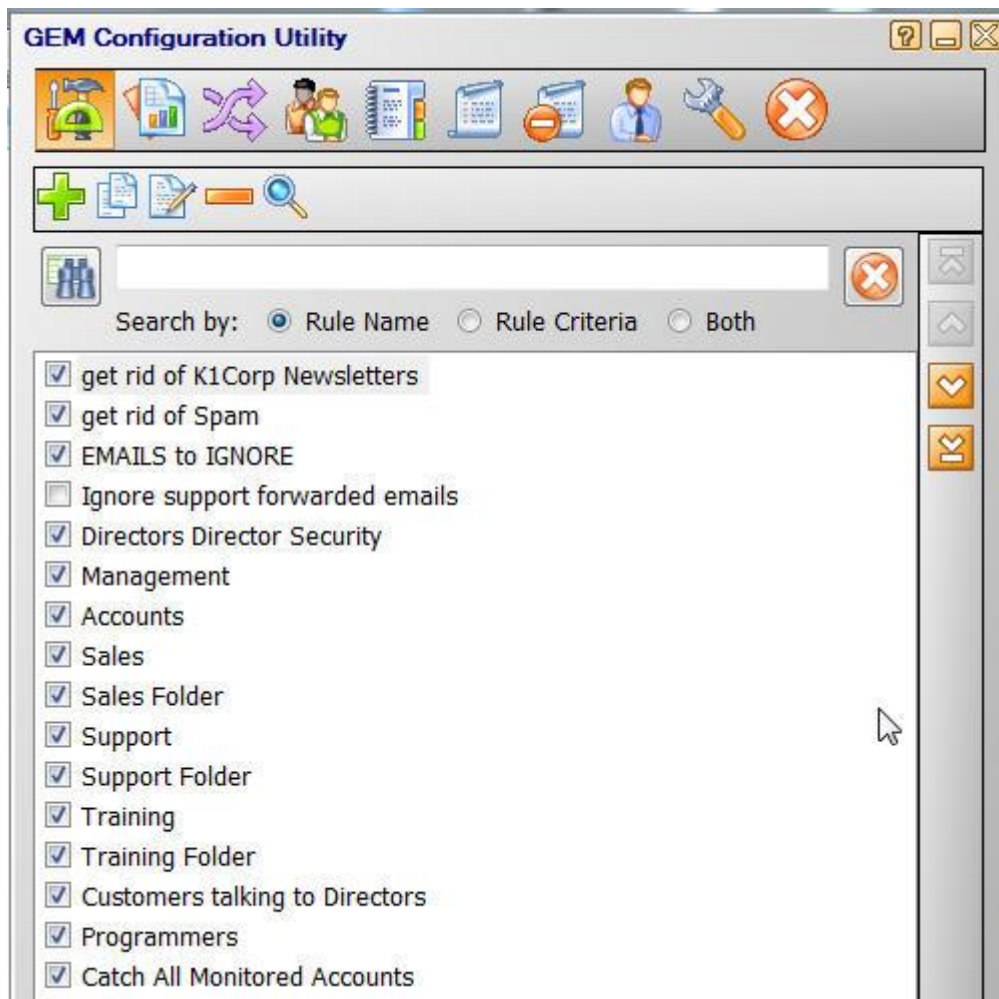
GEM Configuration Utility

Search by: Rule Name Rule Criteria Both

get rid of K1Corp Newsletters
get rid of Spam
EMAILS to IGNORE
Ignore support forwarded emails
Directors Director Security
Management
Accounts
Sales
Sales Folder
Support
Support Folder
Training
Training Folder
Customers talking to Directors
Programmers
Catch All Monitored Accounts